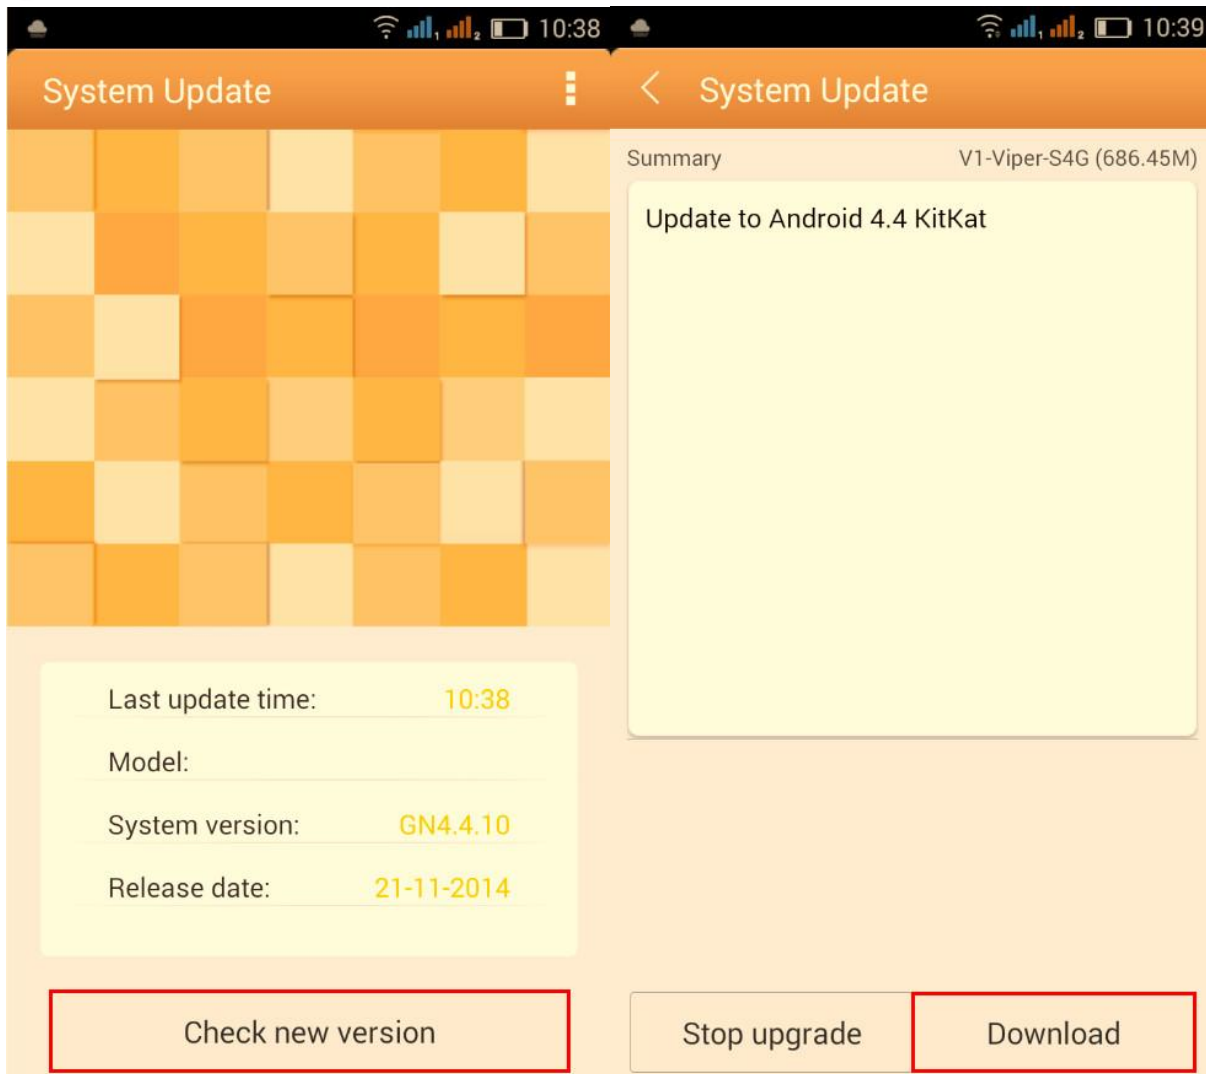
10:38

System Update

Last update time: 10:38

Model:

System version: GN4.4.10

Release date: 21-11-2014

Check new version

10:39

System Update

Summary V1-Viper-S4G (686.45M)

Update to Android 4.4 KitKat

Stop upgrade

Download